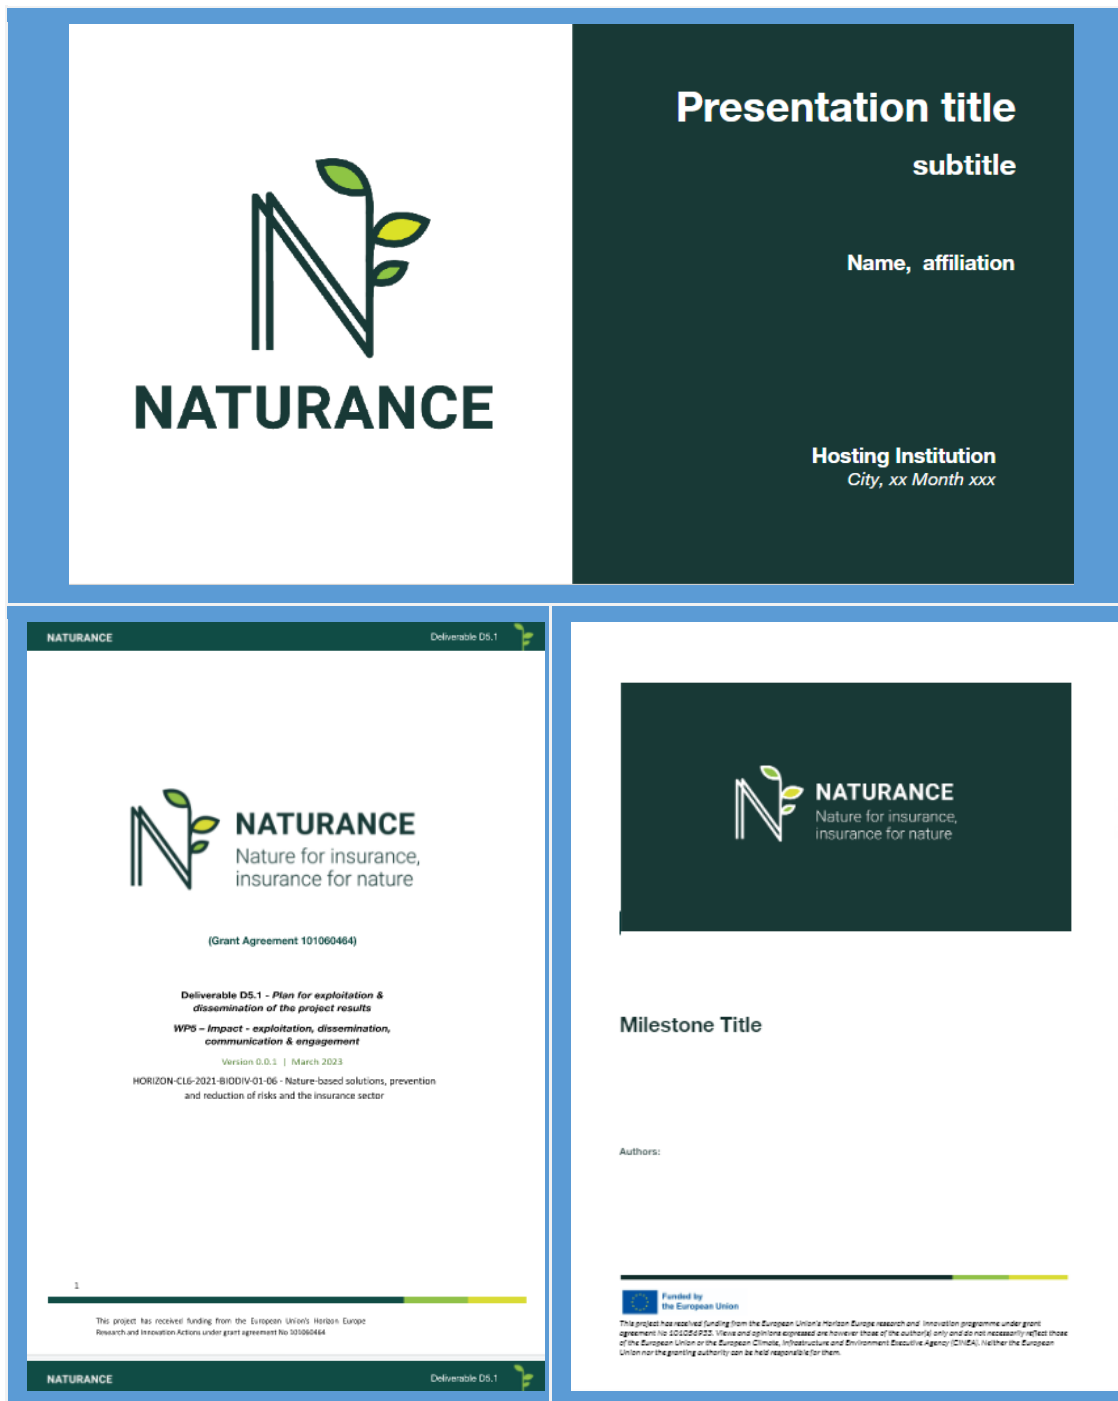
NATURANCE

Presentation title

subtitle

Name, affiliation

Hosting Institution
City, xx Month xxx

NATURANCE Deliverable D5.1

NATURANCE
Nature for insurance, insurance for nature

(Grant Agreement 101060464)

Deliverable D5.1 - Plan for exploitation & dissemination of the project results

WP5 – Impact - exploitation, dissemination, communication & engagement

Version 0.0.1 | March 2023

HORIZON-CL6-2021-BIODIV-01-06 - Nature-based solutions, prevention and reduction of risks and the insurance sector

1

This project has received funding from the European Union's Horizon Europe Research and Innovation Actions under grant agreement No 101060464

NATURANCE Deliverable D5.1

NATURANCE
Nature for insurance, insurance for nature

Milestone Title

Authors:

Funded by the European Union

This project has received funding from the European Union's Horizon Europe research and innovation programme under grant agreement No 101060464. Views and opinions expressed are however those of the author(s) only and do not necessarily reflect those of the European Union or the European Climate, Infrastructure and Environment Executive Agency (CINEA). Neither the European Union nor the granting authority can be held responsible for them.